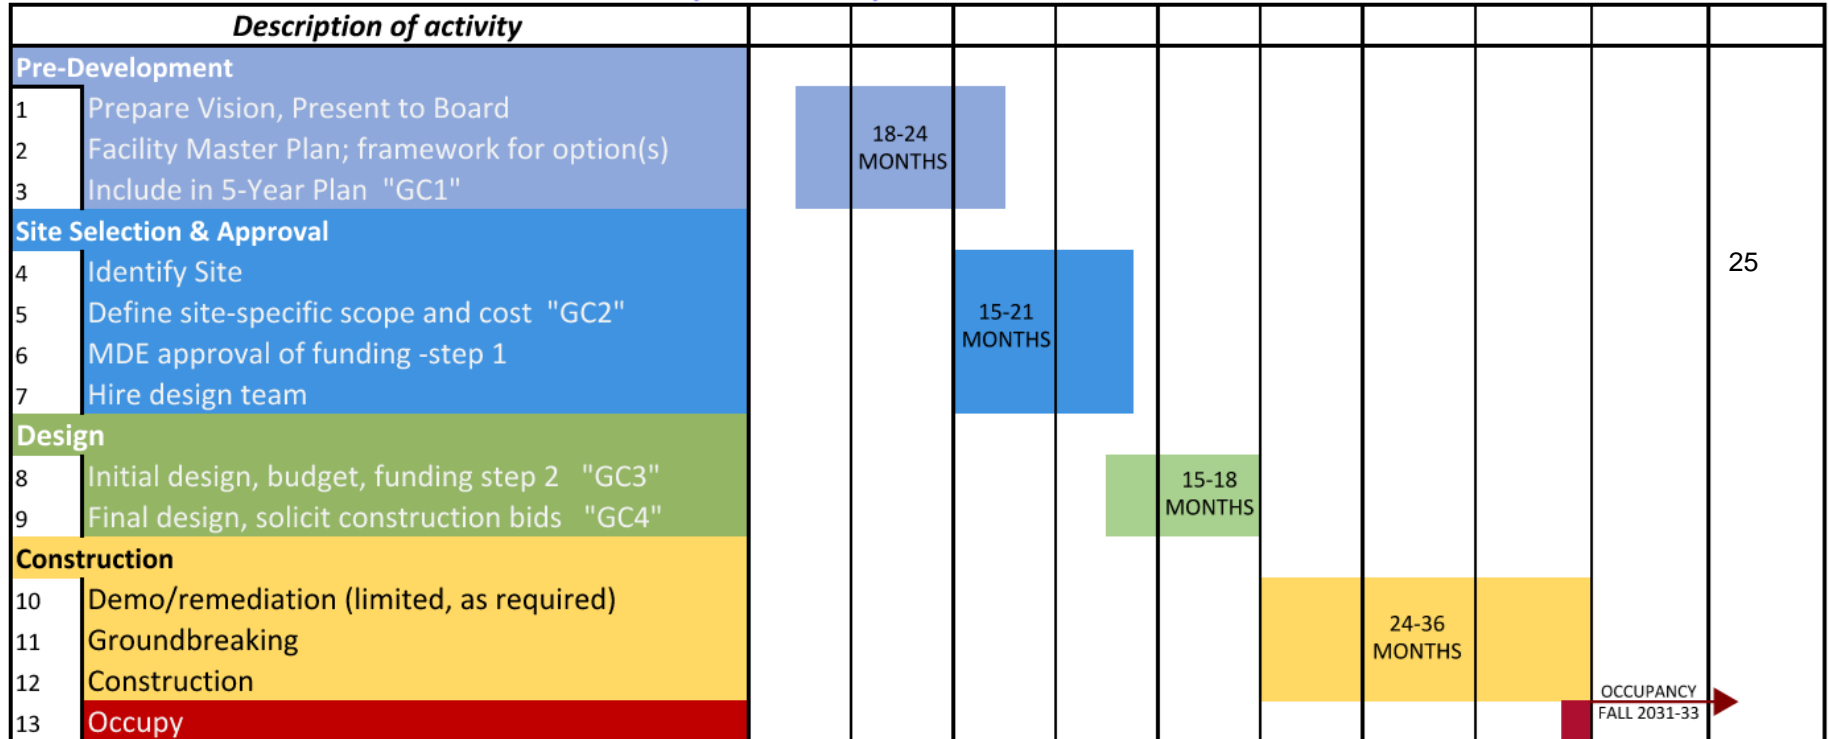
Description of activity

Pre-Development
1 Prepare Vision, Present to Board
2 Facility Master Plan; framework for option(s)
3 Include in 5-Year Plan "GC1"

Site Selection & Approval
4 Identify Site
5 Define site-specific scope and cost "GC2"
6 MDE approval of funding -step 1
7 Hire design team

Design
8 Initial design, budget, funding step 2 "GC3"
9 Final design, solicit construction bids "GC4"

Construction
10 Demo/remediation (limited, as required)
11 Groundbreaking
12 Construction
13 Occupy

18-24 MONTHS

15-21 MONTHS

15-18 MONTHS

24-36 MONTHS

OCCUPANCY FALL 2031-33

25